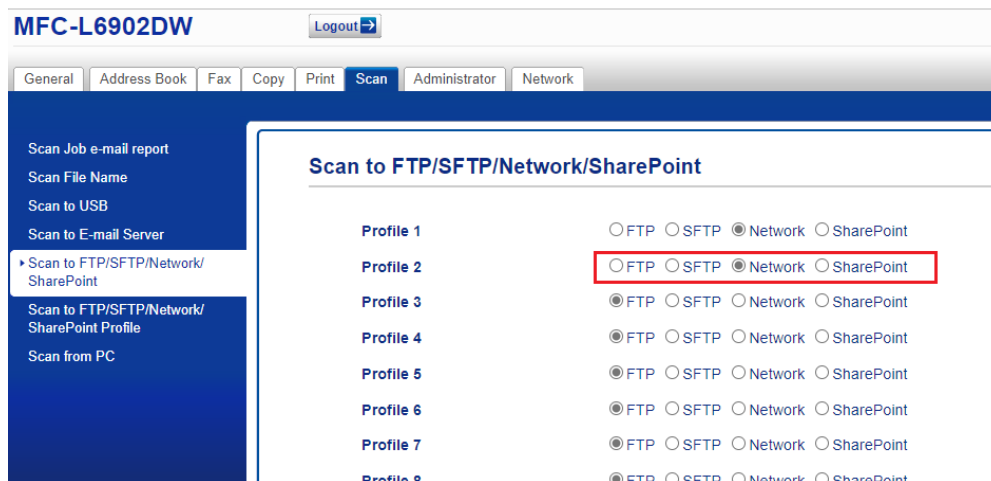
MFC-L6902DW

Logout

General | Address Book | Fax | Copy | Print | Scan | Administrator | Network

Scan Job e-mail report
Scan File Name
Scan to USB
Scan to E-mail Server
Scan to FTP/SFTP/Network/SharePoint
Scan to FTP/SFTP/Network/SharePoint Profile
Scan from PC

Scan to FTP/SFTP/Network/SharePoint

| | | | | |
|---|---|---|---|---|
| Profile 1 | FTP | SFTP | Network | SharePoint |
| Profile 2 | FTP | SFTP | Network | SharePoint |
| Profile 3 | FTP | SFTP | Network | SharePoint |
| Profile 4 | FTP | SFTP | Network | SharePoint |
| Profile 5 | FTP | SFTP | Network | SharePoint |
| Profile 6 | FTP | SFTP | Network | SharePoint |
| Profile 7 | FTP | SFTP | Network | SharePoint |
| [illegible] | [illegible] | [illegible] | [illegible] | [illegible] |